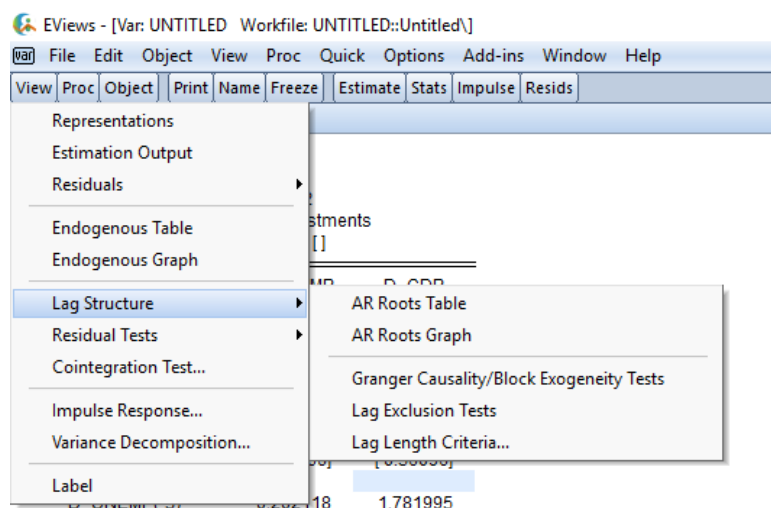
EViews - [Var: UNTITLED Workfile: UNTITLED::Untitled\]
File Edit Object View Proc Quick Options Add-ins Window Help
View Proc Object Print Name Freeze Estimate Stats Impulse Resids

Representations
Estimation Output
Residuals

Endogenous Table
Endogenous Graph

Lag Structure
Residual Tests
Cointegration Test...

Impulse Response...
Variance Decomposition...

Label

stments
[]

AR Roots Table
AR Roots Graph

Granger Causality/Block Exogeneity Tests
Lag Exclusion Tests
Lag Length Criteria...

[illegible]
1.781995